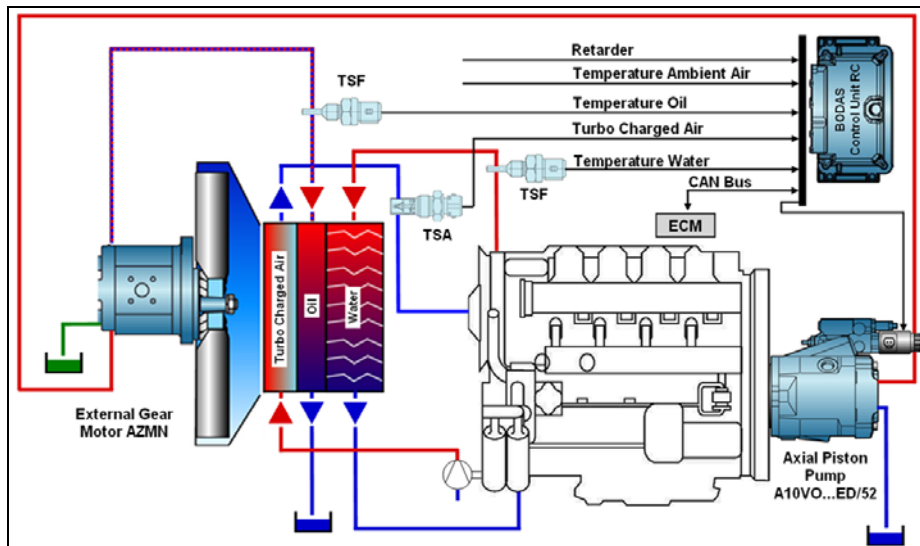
Retarder
Temperature Ambient Air
TSF
Temperature Oil
Turbo Charged Air
Temperature Water
TSF
CAN Bus
BODAS
Control Unit RC
ECM
TSA
Turbo Charged Air
Oil
Water
External Gear
Motor AZMN
Axial Piston
Pump
A10VO...ED/52